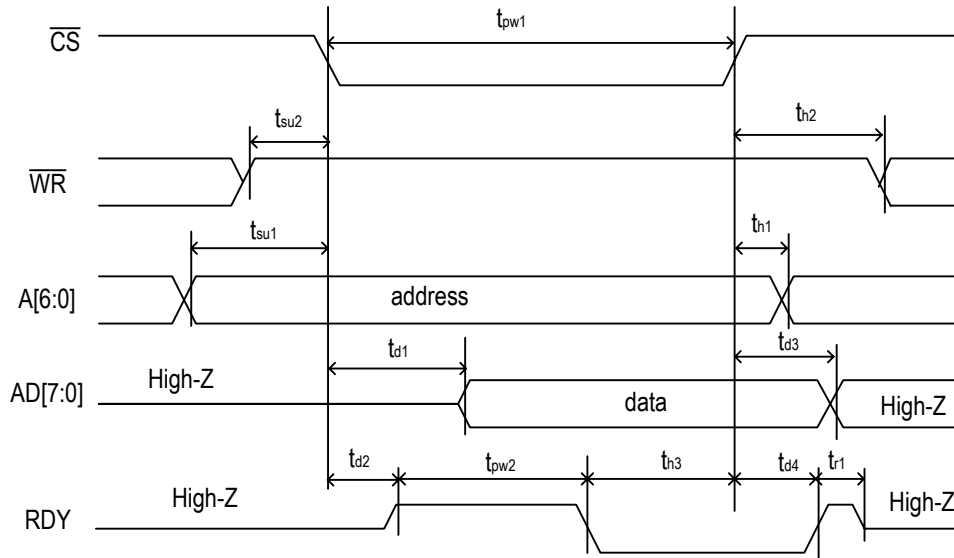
$\overline{CS}$
$t_{pw1}$
$t_{su2}$
$t_{h2}$
$\overline{WR}$
$t_{su1}$
$t_{h1}$
A[6:0]
address
$t_{d1}$
$t_{d3}$
AD[7:0]
High-Z
data
High-Z
$t_{d2}$
$t_{pw2}$
$t_{h3}$
$t_{d4}$
$t_{r1}$
High-Z
RDY
High-Z